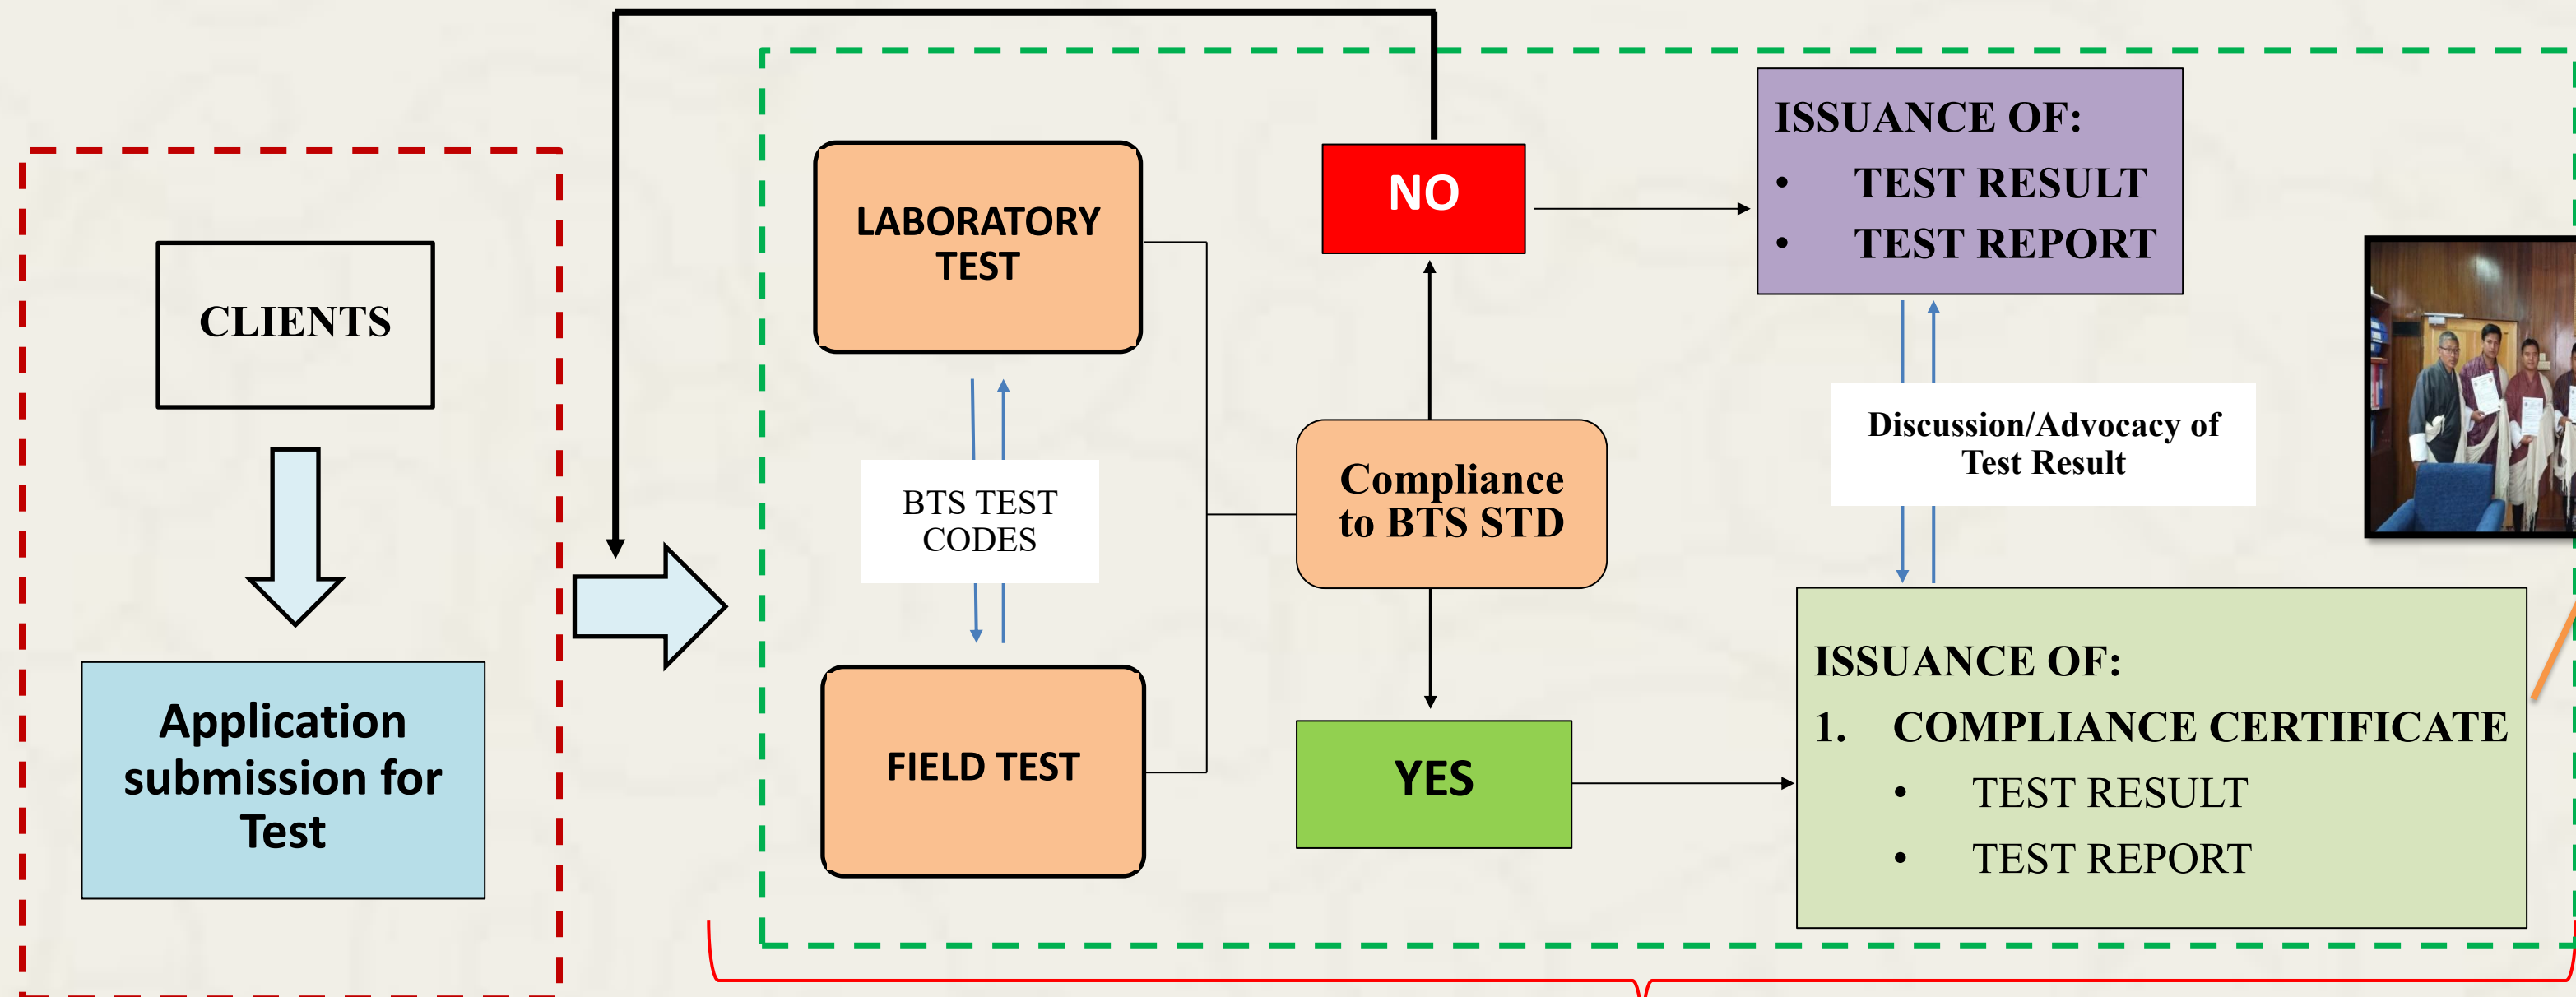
CLIENTS

Application submission for Test

LABORATORY TEST

BTS TEST CODES

FIELD TEST

NO

Compliance to BTS STD

YES

ISSUANCE OF:
• TEST RESULT
• TEST REPORT

Discussion/Advocacy of Test Result

ISSUANCE OF:
1. COMPLIANCE CERTIFICATE
• TEST RESULT
• TEST REPORT